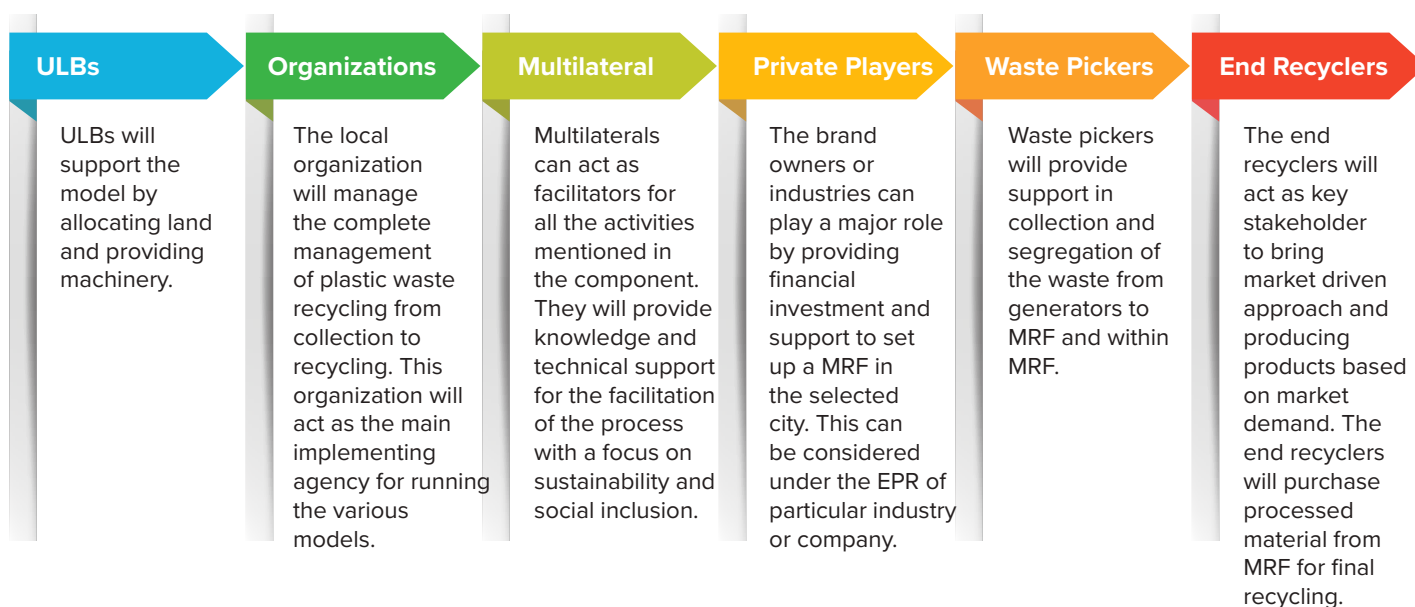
ULBs

ULBs will support the model by allocating land and providing machinery.

Organizations

The local organization will manage the complete management of plastic waste recycling from collection to recycling. This organization will act as the main implementing agency for running the various models.

Multilateral

Multilaterals can act as facilitators for all the activities mentioned in the component. They will provide knowledge and technical support for the facilitation of the process with a focus on sustainability and social inclusion.

Private Players

The brand owners or industries can play a major role by providing financial investment and support to set up a MRF in the selected city. This can be considered under the EPR of particular industry or company.

Waste Pickers

Waste pickers will provide support in collection and segregation of the waste from generators to MRF and within MRF.

End Recyclers

The end recyclers will act as key stakeholder to bring market driven approach and producing products based on market demand. The end recyclers will purchase processed material from MRF for final recycling.